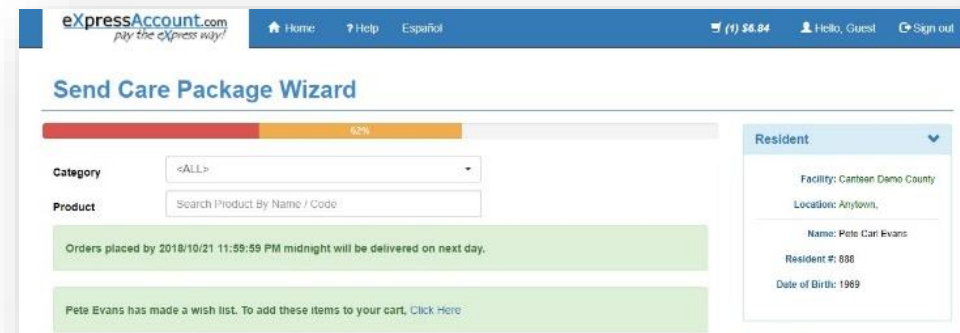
eXpressAccount.com
pay the eXpress way!

Home ? Help Español (1) $6.84 Hello, Guest Sign out

Send Care Package Wizard

62%

Category <ALL>

Product Search Product By Name / Code

Orders placed by 2018/10/21 11:59:59 PM midnight will be delivered on next day.

Pete Evans has made a wish list. To add these items to your cart, Click Here

Resident

Facility: Canteen Demo County

Location: Anytown,

Name: Pete Carl Evans

Resident #: 888

Date of Birth: 1969